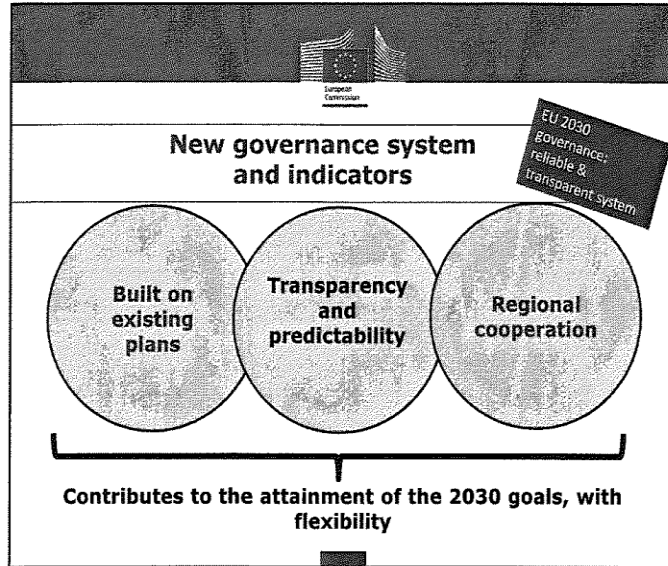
European Commission

New governance system and indicators

EU 2030 governance: reliable & transparent system

Built on existing plans

Transparency and predictability

Regional cooperation

Contributes to the attainment of the 2030 goals, with flexibility